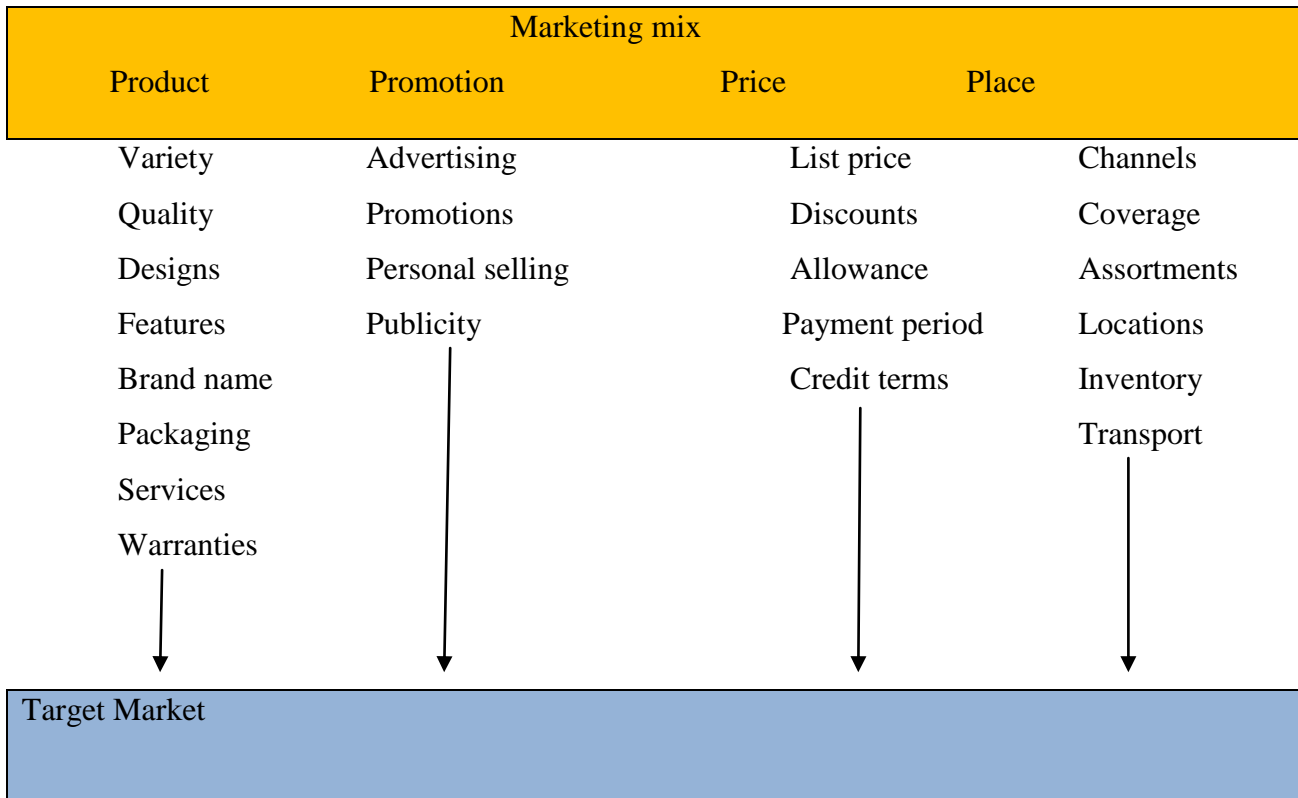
Marketing mix

Product Promotion Price Place

Variety
Quality
Designs
Features
Brand name
Packaging
Services
Warranties

Advertising
Promotions
Personal selling
Publicity

List price
Discounts
Allowance
Payment period
Credit terms

Channels
Coverage
Assortments
Locations
Inventory
Transport

Target Market